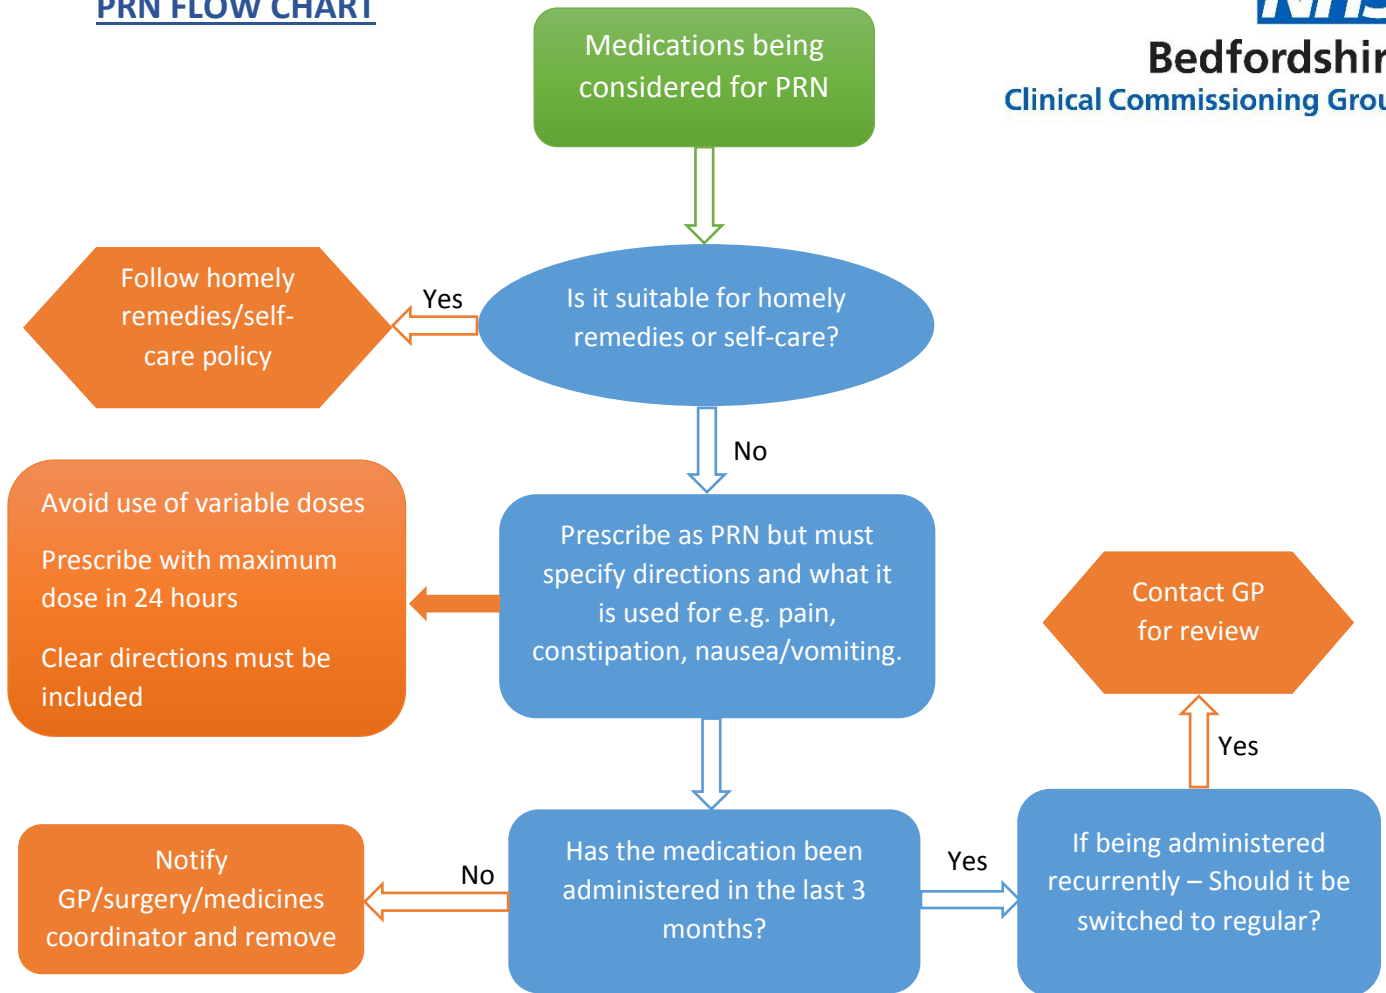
PRN FLOW CHART

NHS
Bedfordshir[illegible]
Clinical Commissioning Grou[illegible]

Medications being considered for PRN

Is it suitable for homely remedies or self-care?

Yes

Follow homely remedies/self-care policy

No

Prescribe as PRN but must specify directions and what it is used for e.g. pain, constipation, nausea/vomiting.

Avoid use of variable doses

Prescribe with maximum dose in 24 hours

Clear directions must be included

Contact GP for review

Yes

Has the medication been administered in the last 3 months?

No

Notify GP/surgery/medicines coordinator and remove

Yes

If being administered recurrently – Should it be switched to regular?